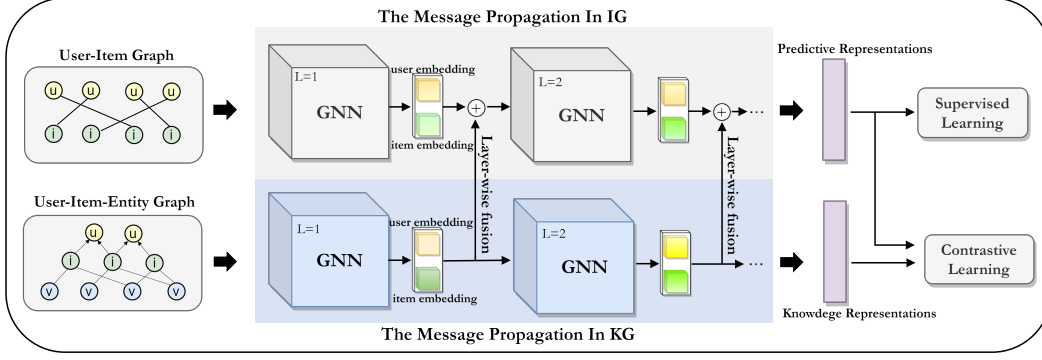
The Message Propagation In IG

User-Item Graph

u u u u
i i i i

User-Item-Entity Graph

u u
i i i
v v v v

L=1
GNN
user embedding
item embedding
$\oplus$
Layer-wise fusion
L=2
GNN
$\oplus$ ···
Layer-wise fusion

L=1
GNN
user embedding
item embedding
L=2
GNN
···

Predictive Representations

Supervised Learning

Contrastive Learning

Knowdege Representations

The Message Propagation In KG